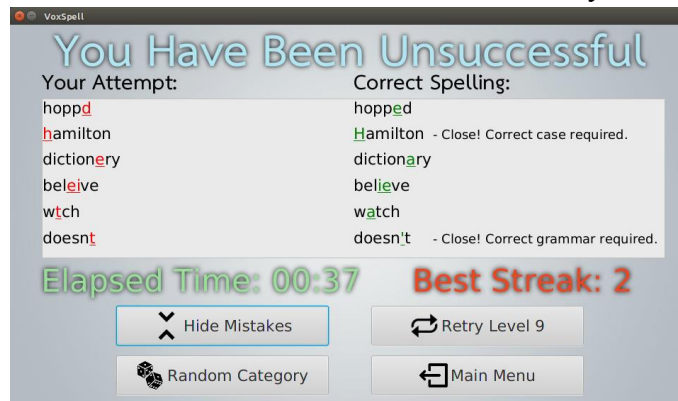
VoxSpell

You Have Been Unsuccessful

| Your Attempt: | Correct Spelling: |
|---|---|
| hoppd | hopped |
| hamilton | Hamilton - Close! Correct case required. |
| dictionery | dictionary |
| beleive | believe |
| wtch | watch |
| doesnt | doesn't - Close! Correct grammar required. |

Elapsed Time: 00:37

Best Streak: 2

Hide Mistakes

Retry Level 9

Random Category

Main Menu